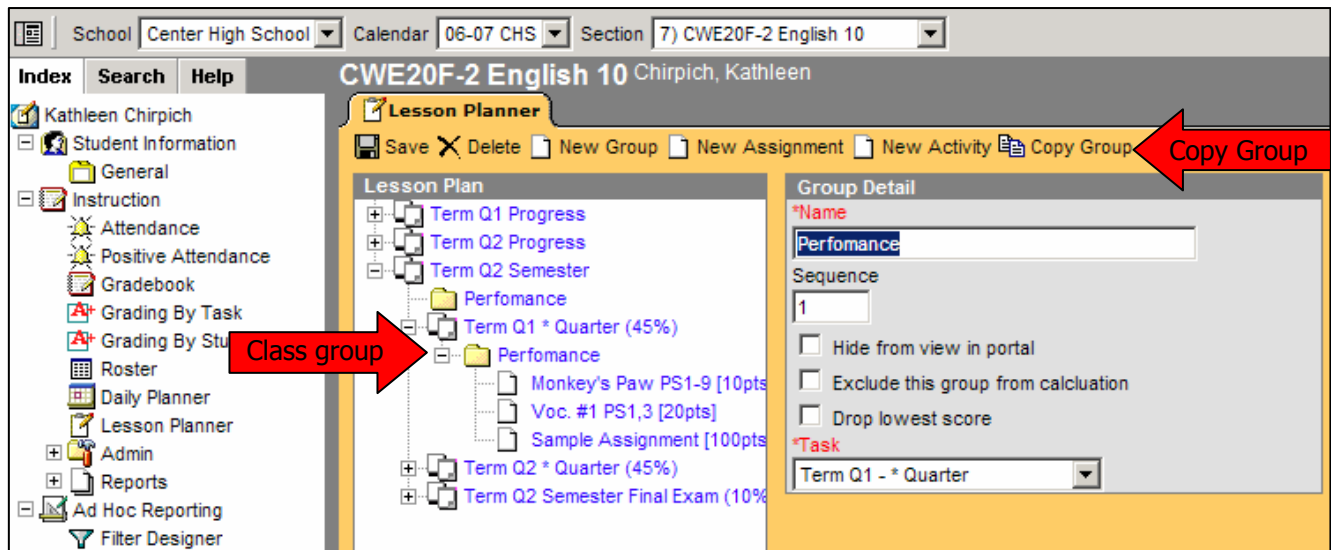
School Center High School Calendar 06-07 CHS Section 7) CWE20F-2 English 10

Index Search Help

CWE20F-2 English 10 Chirpich, Kathleen

Lesson Planner

Save Delete New Group New Assignment New Activity Copy Group

Copy Group

Kathleen Chirpich
Student Information
General
Instruction
Attendance
Positive Attendance
Gradebook
Grading By Task
Grading By Stu
Roster
Daily Planner
Lesson Planner
Admin
Reports
Ad Hoc Reporting
Filter Designer

Lesson Plan
Term Q1 Progress
Term Q2 Progress
Term Q2 Semester
Perfomance
Term Q1 * Quarter (45%)
Class group
Perfomance
Monkey's Paw PS1-9 [10pts
Voc. #1 PS1,3 [20pts]
Sample Assignment [100pts
Term Q2 * Quarter (45%)
Term Q2 Semester Final Exam (10%

Group Detail
*Name
Perfomance
Sequence
1
Hide from view in portal
Exclude this group from calcluation
Drop lowest score
*Task
Term Q1 - * Quarter